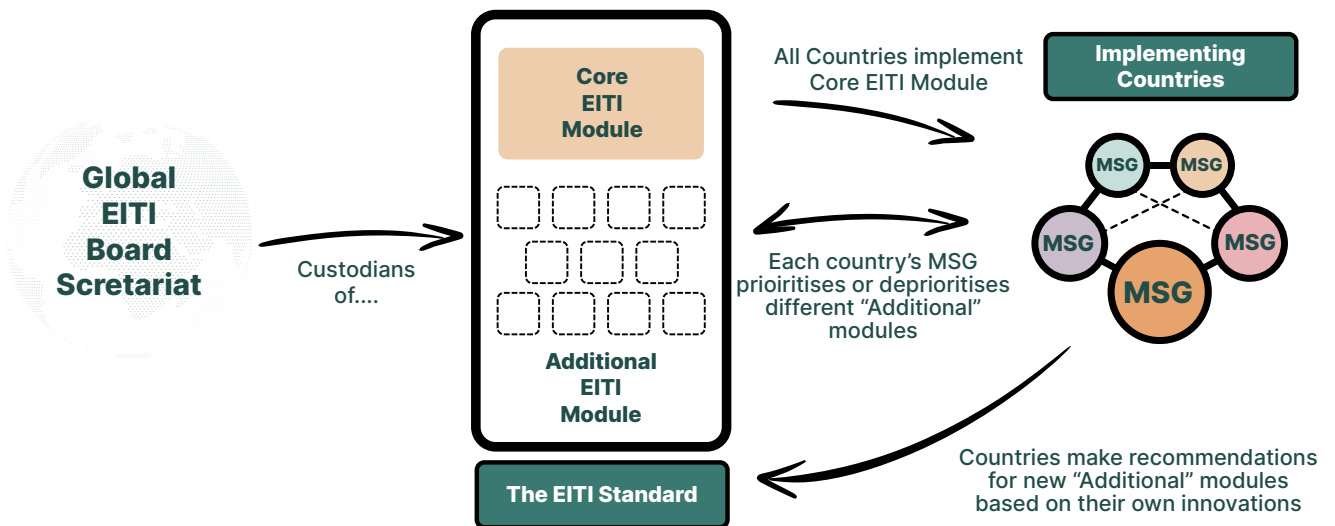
Global EITI Board Scretariat

Custodians of....

Core EITI Module

Additional EITI Module

The EITI Standard

All Countries implement Core EITI Module

Implementing Countries

MSG

MSG

MSG

MSG

MSG

Each country's MSG prioiritises or deprioritises different "Additional" modules

Countries make recommendations for new "Additional" modules based on their own innovations